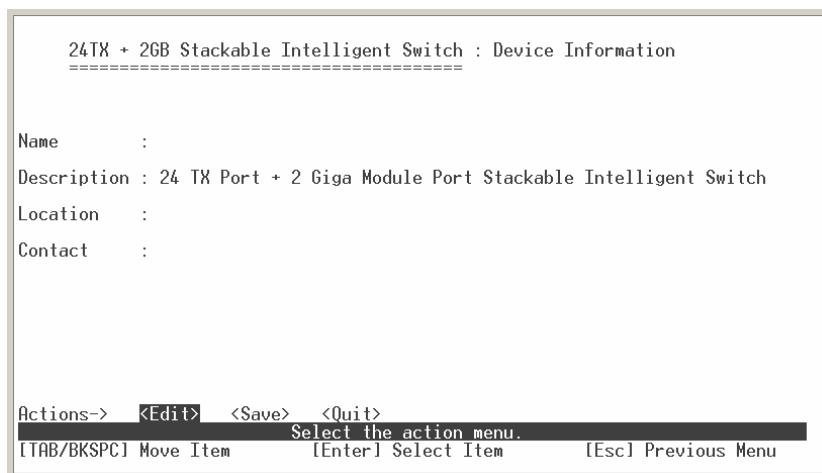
24TX + 2GB Stackable Intelligent Switch : Device Information
=====================================

Name :

Description : 24 TX Port + 2 Giga Module Port Stackable Intelligent Switch

Location :

Contact :

Actions-> <Edit> <Save> <Quit>

Select the action menu.

[TAB/BKSPC] Move Item [Enter] Select Item [Esc] Previous Menu